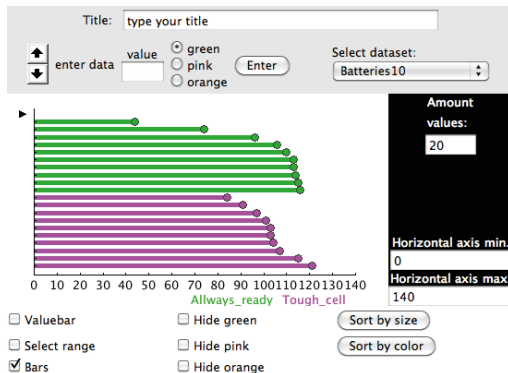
Title: type your title

enter data value green pink orange Enter

Select dataset: Batteries10

Amount values: 20

Horizontal axis min. 0

Horizontal axis max 140

0 10 20 30 40 50 60 70 80 90 100 110 120 130 140

Allways_ready Tough_cell

Valuebar
Select range
Bars

Hide green
Hide pink
Hide orange

Sort by size
Sort by color